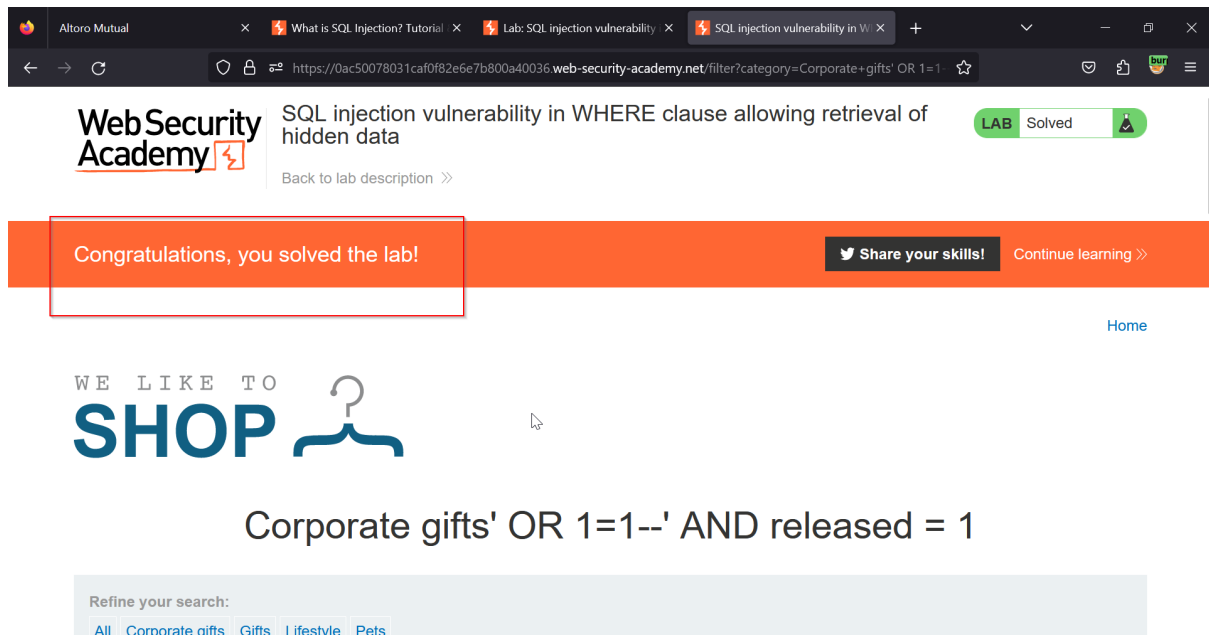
Altoro Mutual
What is SQL Injection? Tutorial
Lab: SQL injection vulnerability
SQL injection vulnerability in W

https://0ac50078031caf0f82e6e7b800a40036.web-security-academy.net/filter?category=Corporate+gifts' OR 1=1

WebSecurity Academy

SQL injection vulnerability in WHERE clause allowing retrieval of hidden data

Back to lab description

LAB Solved

Congratulations, you solved the lab!

Share your skills!

Continue learning

Home

WE LIKE TO SHOP

Corporate gifts' OR 1=1--' AND released = 1

Refine your search:

All Corporate gifts Gifts Lifestyle Pets